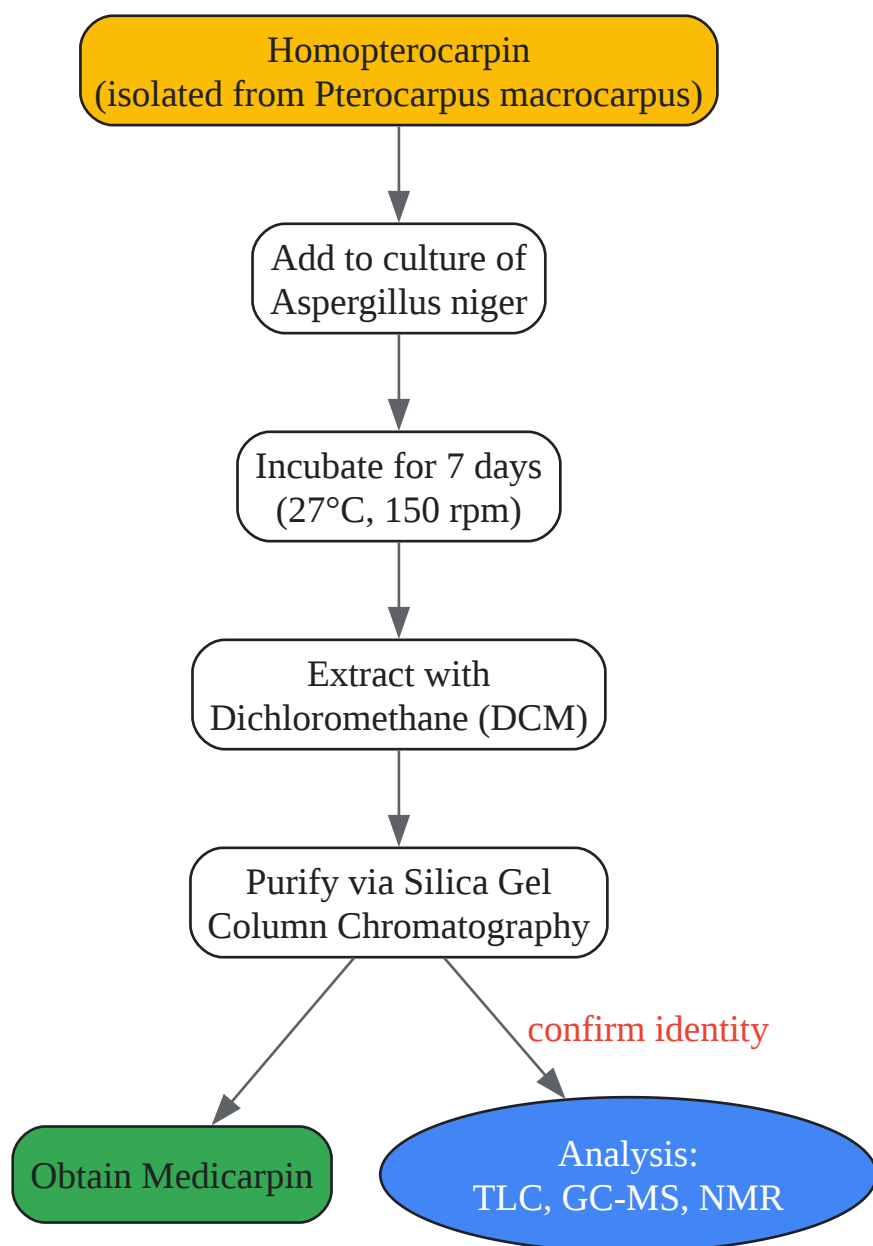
Homopterocarpin
(isolated from Pterocarpus macrocarpus)

Add to culture of
Aspergillus niger

Incubate for 7 days
(27°C, 150 rpm)

Extract with
Dichloromethane (DCM)

Purify via Silica Gel
Column Chromatography

confirm identity

Obtain Medicarpin

Analysis:
TLC, GC-MS, NMR